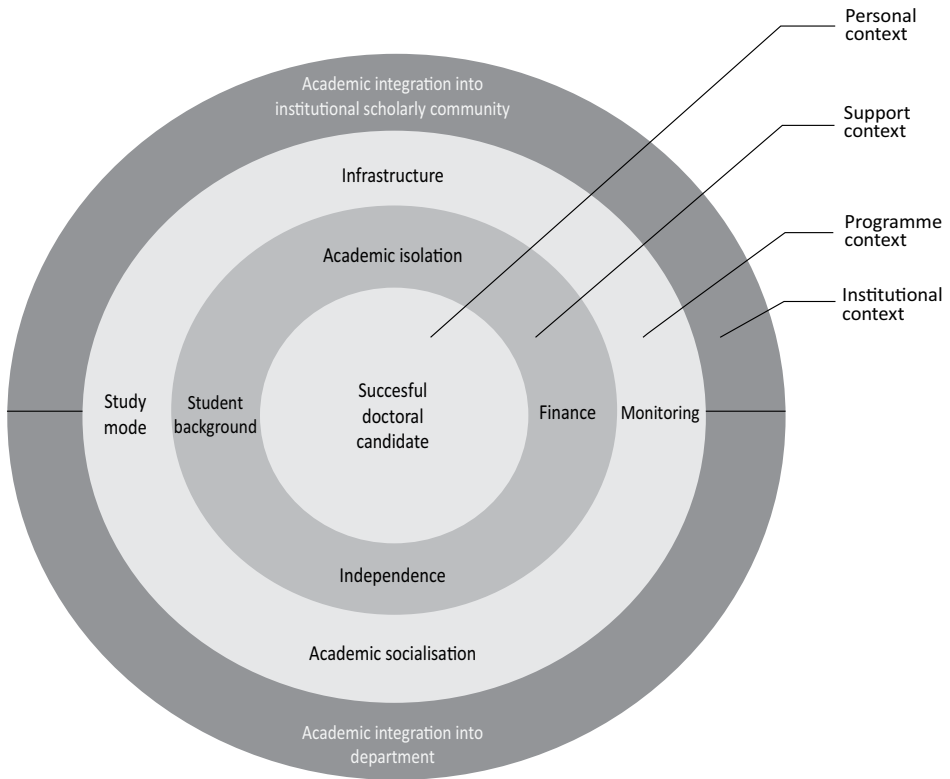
Personal context

Support context

Programme context

Institutional context

Academic integration into institutional scholarly community

Infrastructure

Academic isolation

Study mode

Student background

Succesful doctoral candidate

Finance

Monitoring

Independence

Academic socialisation

Academic integration into department